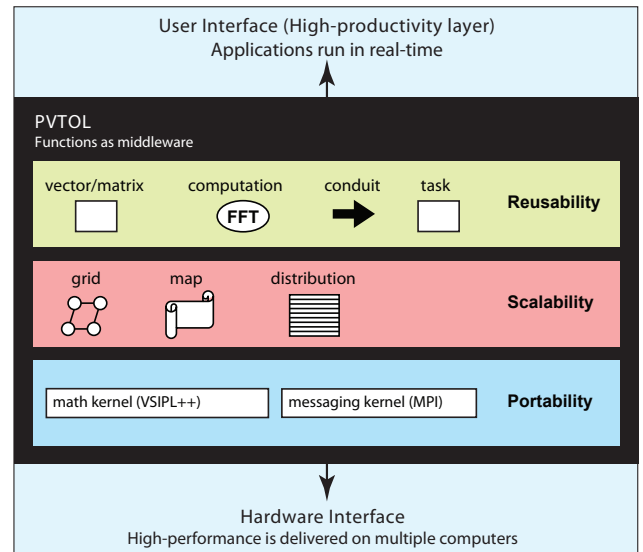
User Interface (High-productivity layer)
Applications run in real-time

PVTOL
Functions as middleware

vector/matrix computation conduit task

FFT

Reusability

grid map distribution

Scalability

math kernel (VSIPL++)

messaging kernel (MPI)

Portability

Hardware Interface
High-performance is delivered on multiple computers